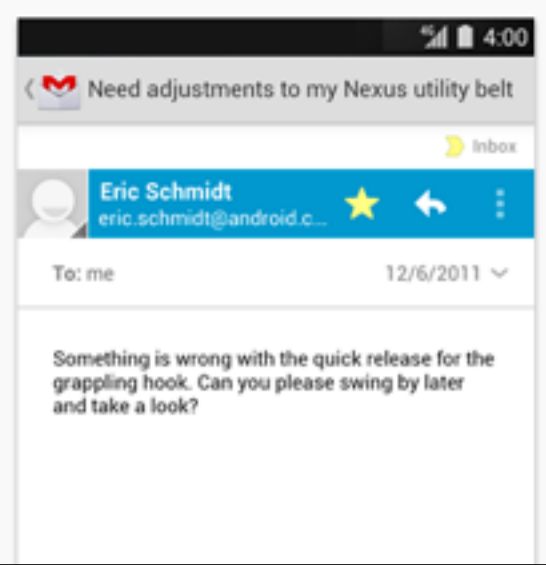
4G 4:00

Need adjustments to my Nexus utility belt

Inbox

Eric Schmidt
eric.schmidt@android.c...

To: me
12/6/2011

Something is wrong with the quick release for the grappling hook. Can you please swing by later and take a look?